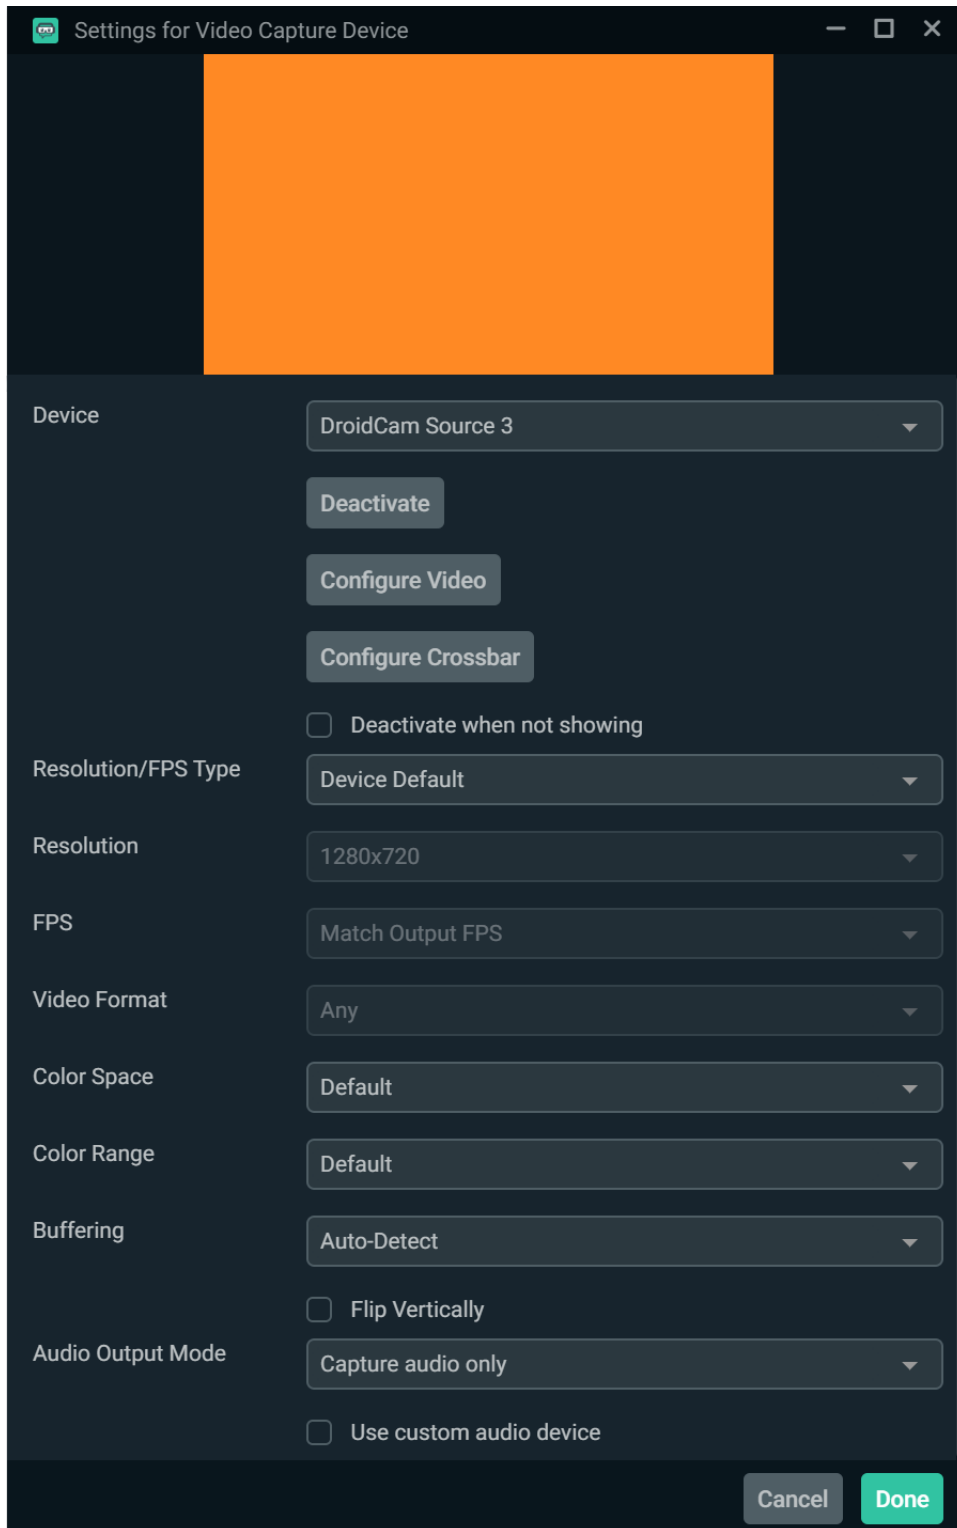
Settings for Video Capture Device

Device
DroidCam Source 3
Deactivate
Configure Video
Configure Crossbar
Deactivate when not showing

Resolution/FPS Type
Device Default

Resolution
1280x720

FPS
Match Output FPS

Video Format
Any

Color Space
Default

Color Range
Default

Buffering
Auto-Detect

Flip Vertically

Audio Output Mode
Capture audio only

Use custom audio device

Cancel
Done